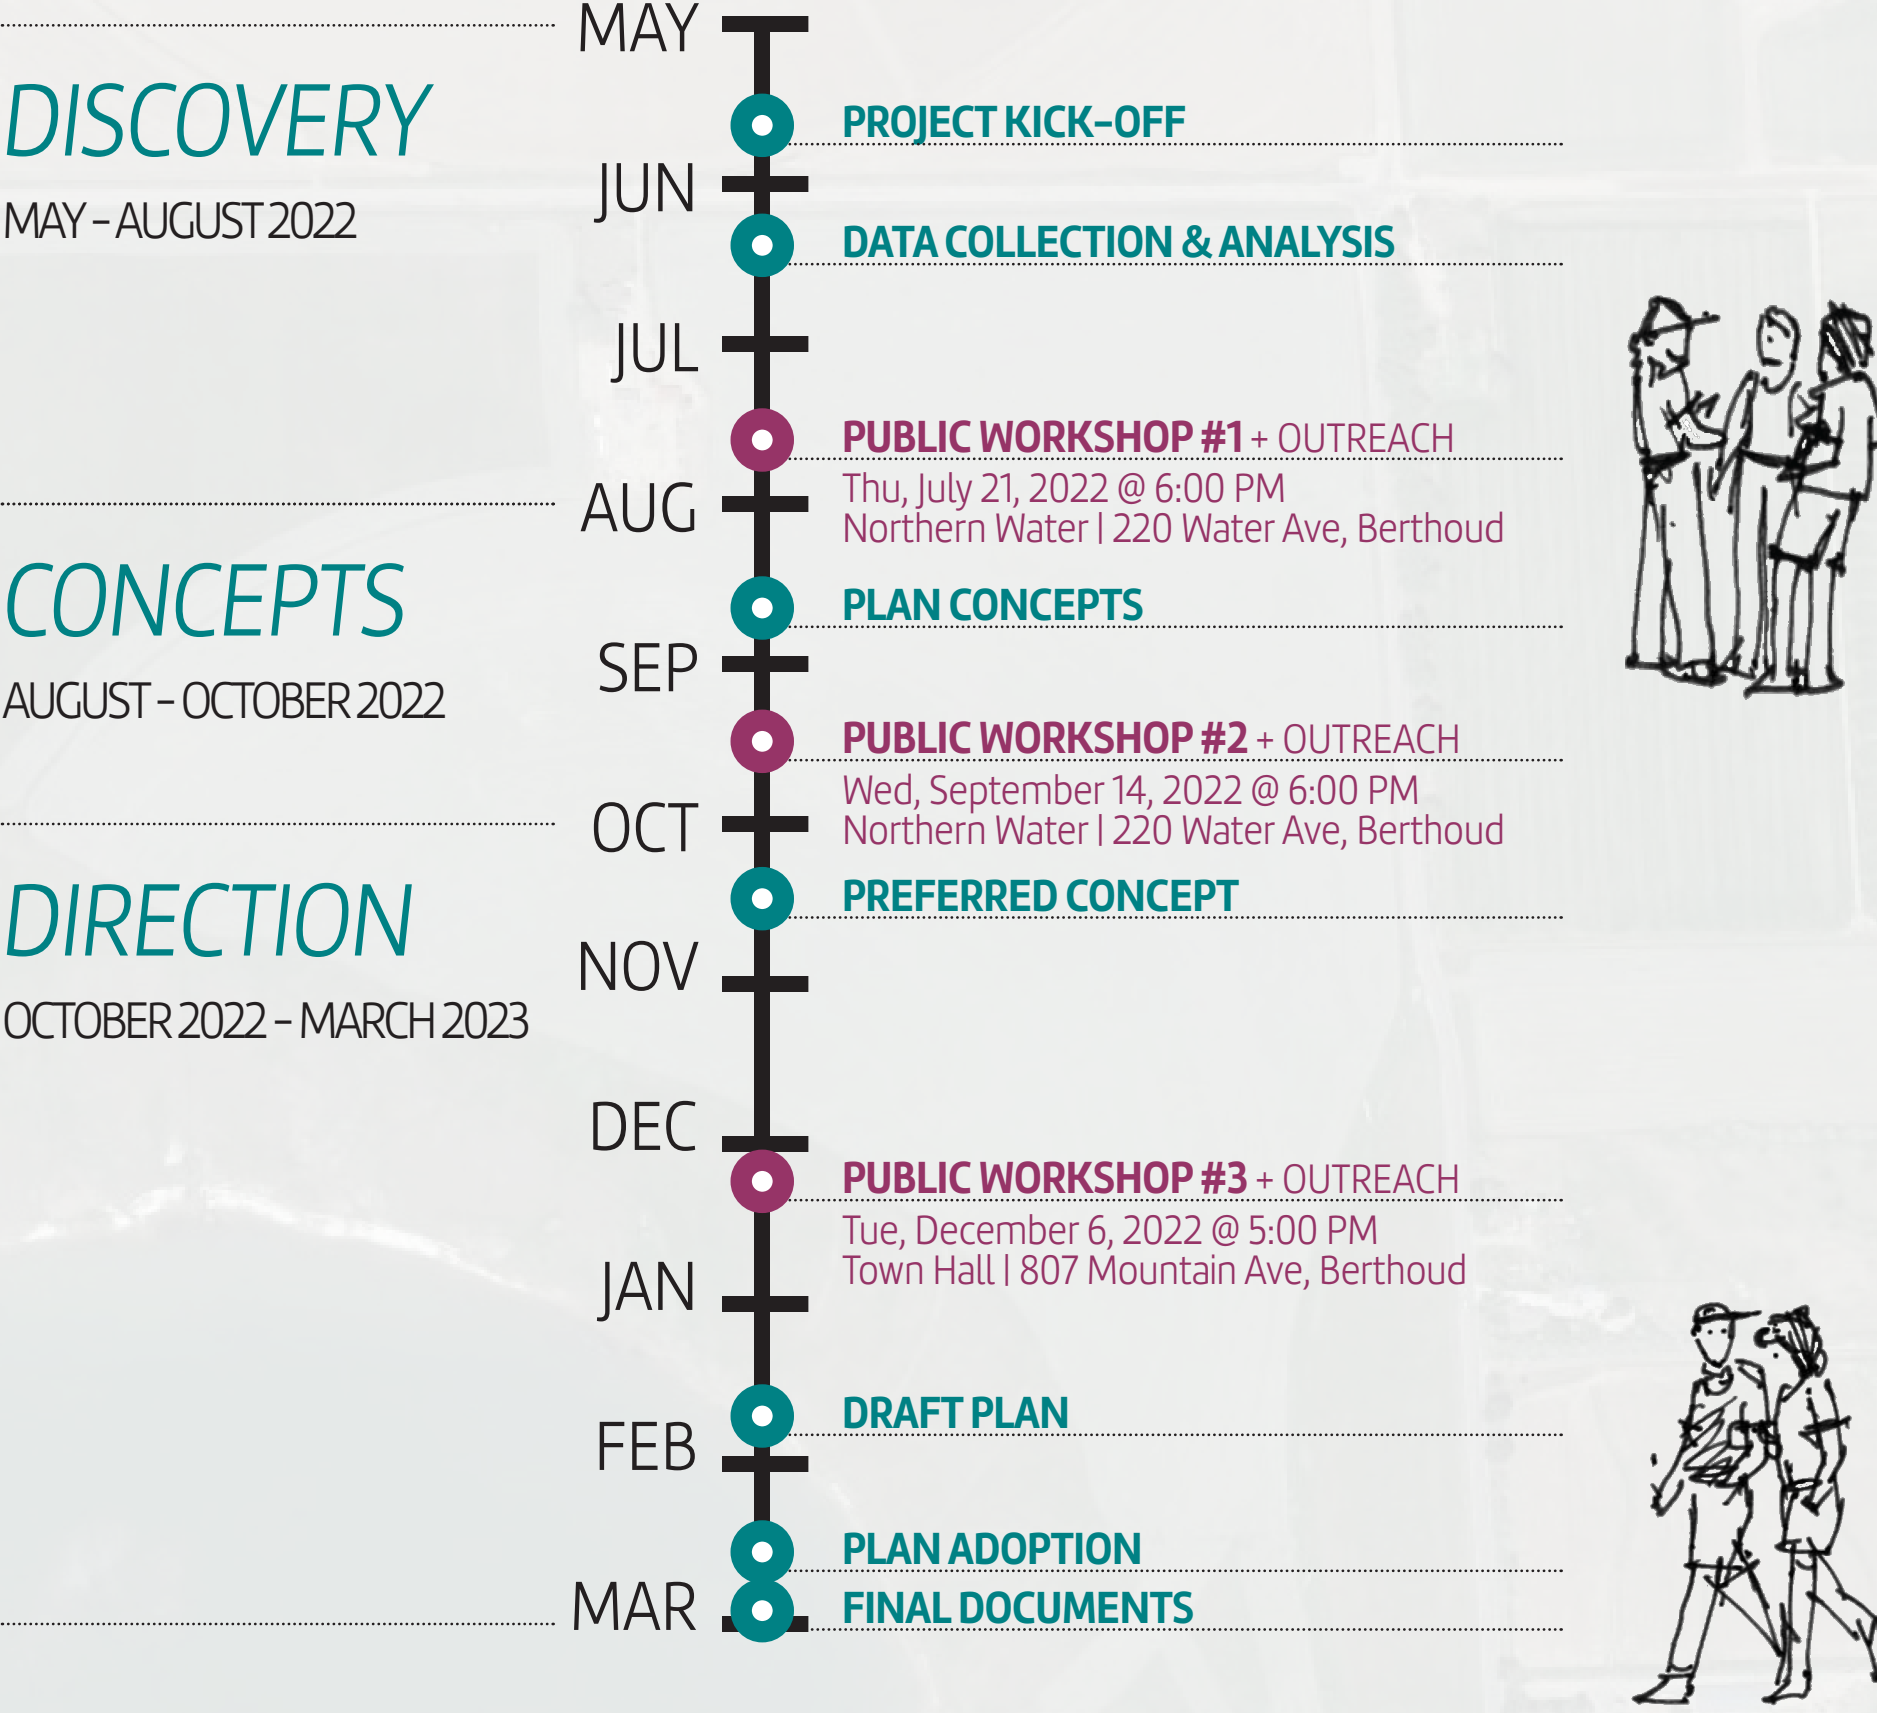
MAY

DISCOVERY
MAY - AUGUST 2022

PROJECT KICK-OFF

JUN

DATA COLLECTION & ANALYSIS

JUL

PUBLIC WORKSHOP #1 + OUTREACH
Thu, July 21, 2022 @ 6:00 PM
Northern Water | 220 Water Ave, Berthoud

AUG

CONCEPTS
AUGUST - OCTOBER 2022

PLAN CONCEPTS

SEP

PUBLIC WORKSHOP #2 + OUTREACH
Wed, September 14, 2022 @ 6:00 PM
Northern Water | 220 Water Ave, Berthoud

OCT

DIRECTION
OCTOBER 2022 - MARCH 2023

PREFERRED CONCEPT

NOV

DEC

PUBLIC WORKSHOP #3 + OUTREACH
Tue, December 6, 2022 @ 5:00 PM
Town Hall | 807 Mountain Ave, Berthoud

JAN

DRAFT PLAN

FEB

PLAN ADOPTION

MAR

FINAL DOCUMENTS